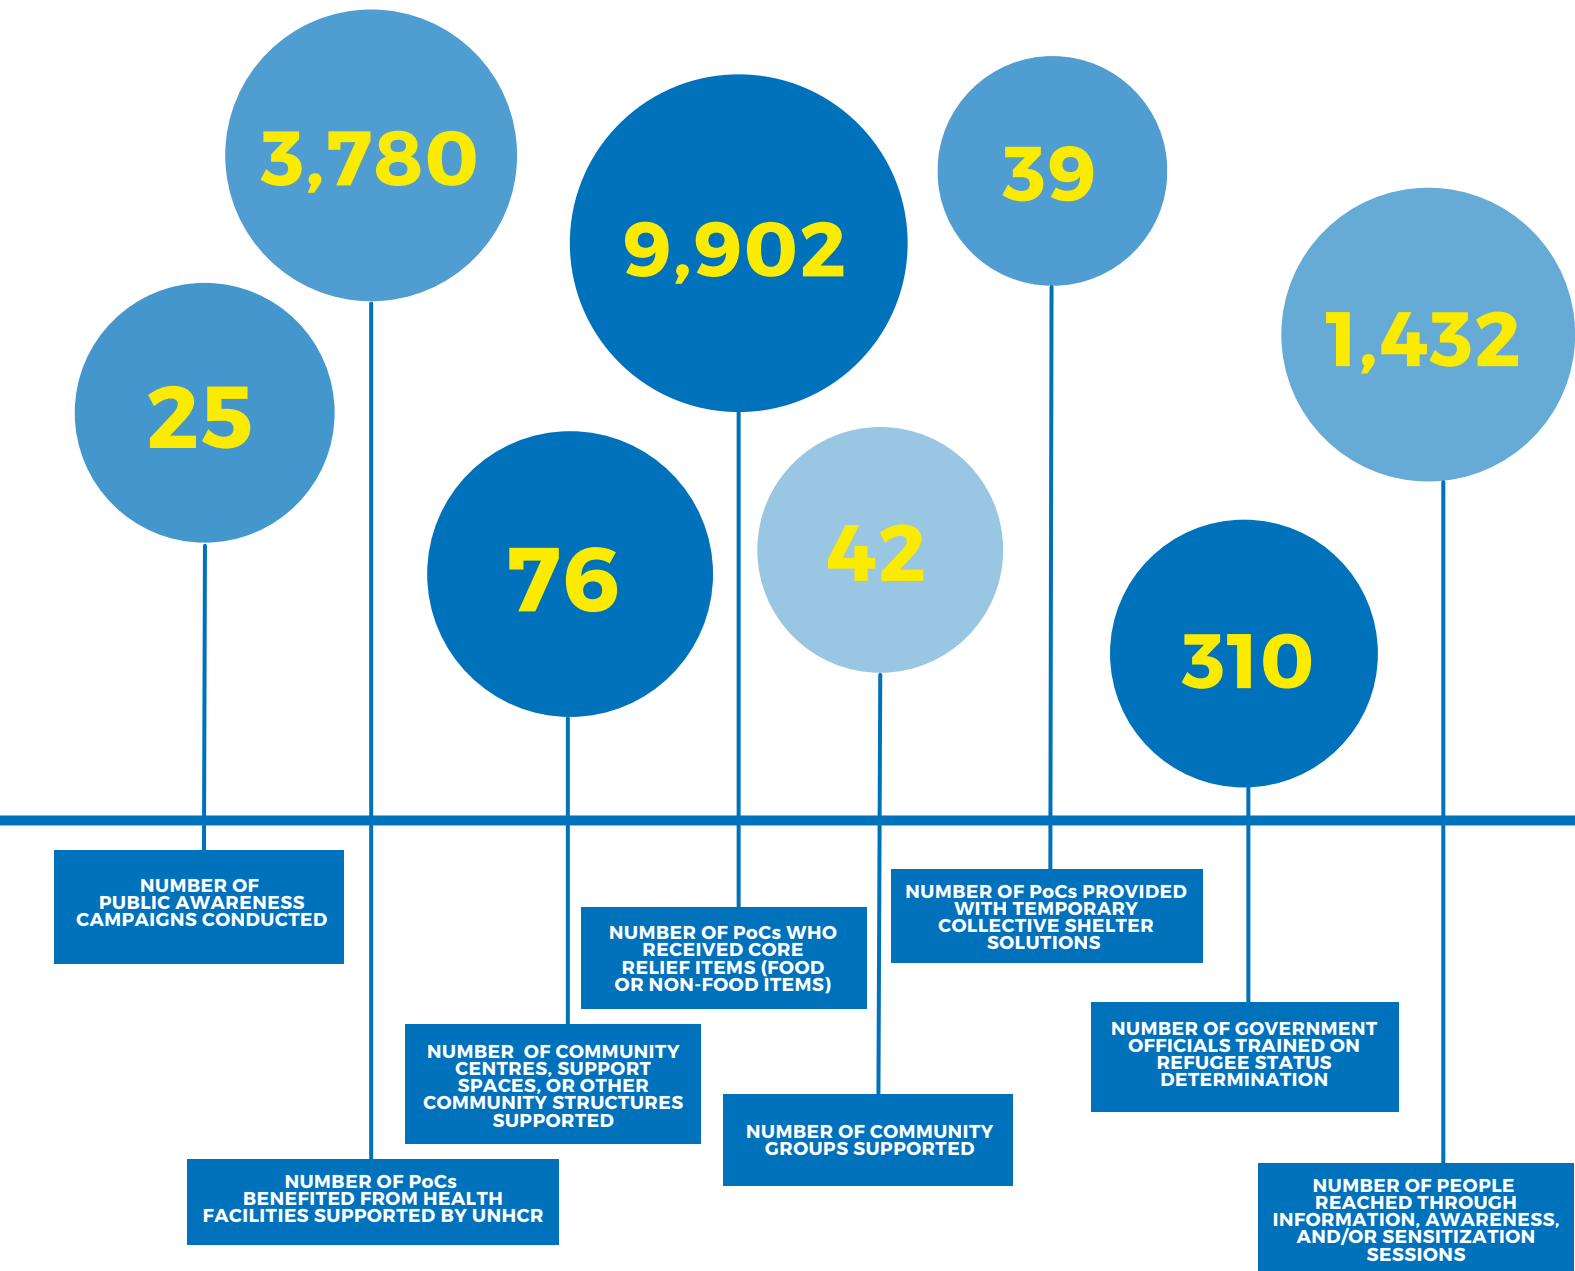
3,780

9,902

39

1,432

25

76

42

310

NUMBER OF PUBLIC AWARENESS CAMPAIGNS CONDUCTED

NUMBER OF PoCs WHO RECEIVED CORE RELIEF ITEMS (FOOD OR NON-FOOD ITEMS)

NUMBER OF PoCs PROVIDED WITH TEMPORARY COLLECTIVE SHELTER SOLUTIONS

NUMBER OF GOVERNMENT OFFICIALS TRAINED ON REFUGEE STATUS DETERMINATION

NUMBER OF COMMUNITY CENTRES, SUPPORT SPACES, OR OTHER COMMUNITY STRUCTURES SUPPORTED

NUMBER OF COMMUNITY GROUPS SUPPORTED

NUMBER OF PoCs BENEFITED FROM HEALTH FACILITIES SUPPORTED BY UNHCR

NUMBER OF PEOPLE REACHED THROUGH INFORMATION, AWARENESS, AND/OR SENSITIZATION SESSIONS